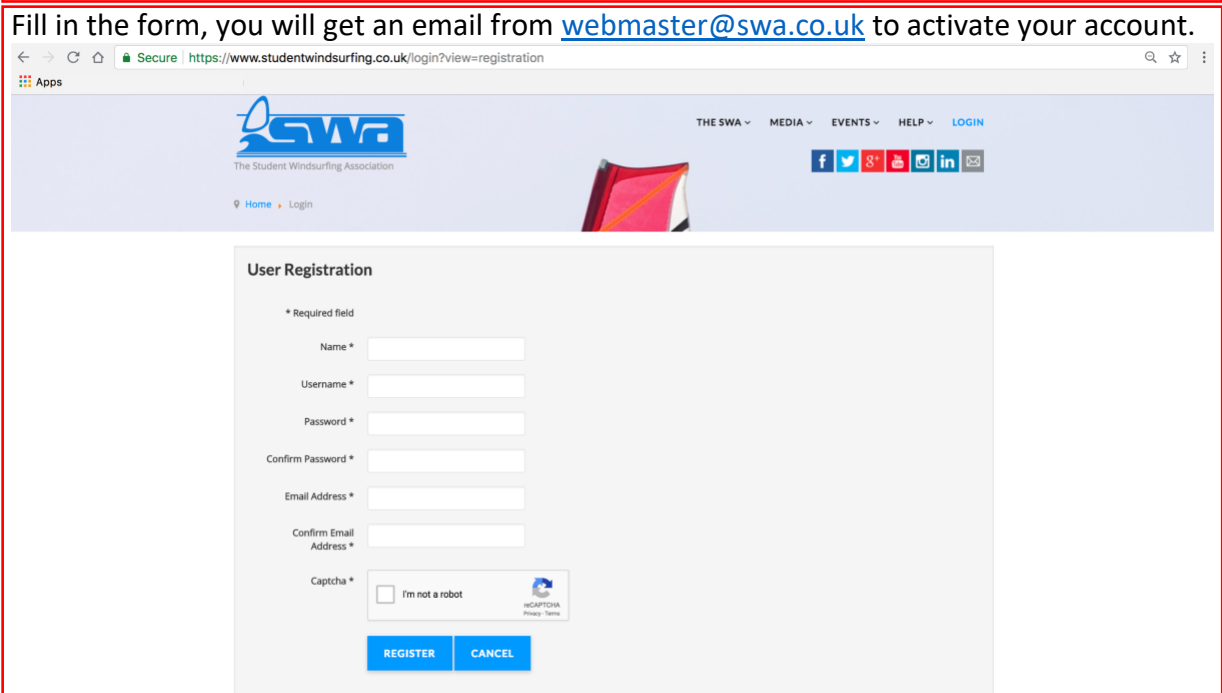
Fill in the form, you will get an email from webmaster@swa.co.uk to activate your account.

Secure | https://www.studentwindsurfing.co.uk/login?view=registration

Apps

SWA
The Student Windsurfing Association

THE SWA MEDIA EVENTS HELP LOGIN

Home Login

User Registration

* Required field

Name *

Username *

Password *

Confirm Password *

Email Address *

Confirm Email Address *

Captcha *

I'm not a robot
reCAPTCHA
Privacy - Terms

REGISTER CANCEL